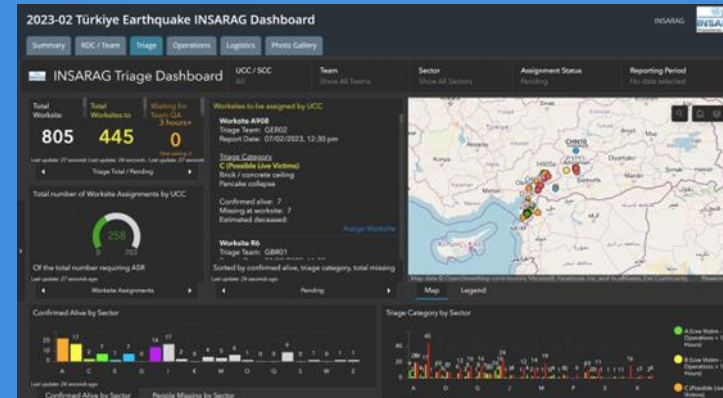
2023-02 Türkiye Earthquake INSARAG Dashboard

INSARAG

Summary | RDC / Team | Triage | Operations | Logistics | Photo Gallery

INSARAG Triage Dashboard

UCC / SCC
All

Team
Show All Teams

Sector
Show All Sectors

Assignment Status
Pending

Reporting Period
No date selected

Total Worksite
805

Total Worksites to
445

Waiting for Team QA
3 hours+
0

Triage Total / Pending

Worksites to be assigned by UCC

Worksite A908
Triage Team: GER02
Report Date: 07/02/2023, 12:30 pm

Triage Category
C (Possible Live Victims)
Brick / concrete ceiling
Pancake collapse

Confirmed alive: 7
Missing at worksite: 7
Estimated deceased:

Assign Worksite

Worksite R6
Triage Team: GBR01

Sorted by confirmed alive, triage category, total missing

Pending

Total number of Worksite Assignments by UCC

258

0 703

Of the total number requiring ASR

Worksite Assignments

Map Legend

Confirmed Alive by Sector

Confirmed Alive by Sector | People Missing by Sector

Triage Category by Sector

A (Live Victim - Operations < 1 Hours)
B (Live Victim - Operations > 1 Hours)
C (Possible Live Victims)